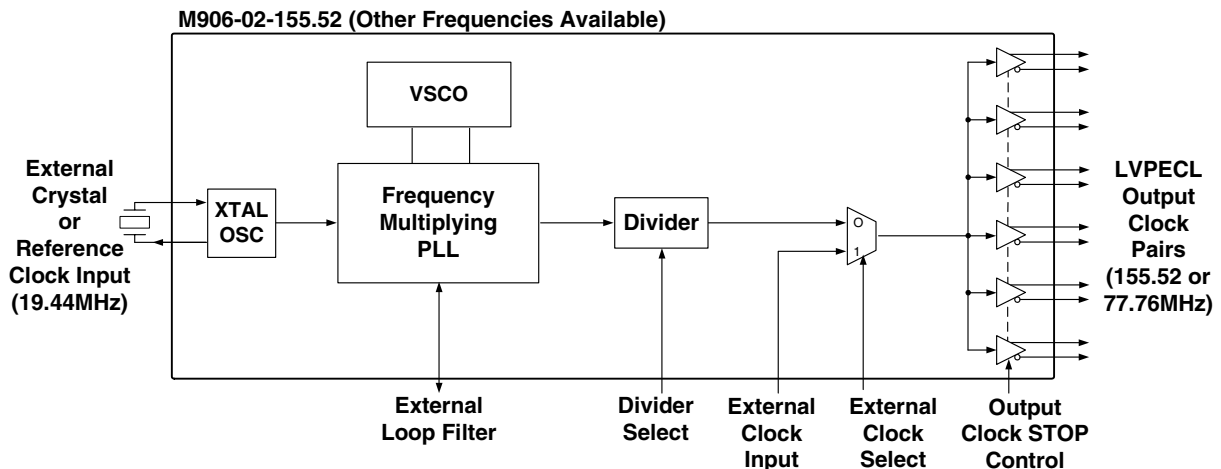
M906-02-155.52 (Other Frequencies Available)

VSCO

External Crystal or Reference Clock Input (19.44MHz)

XTAL OSC

Frequency Multiplying PLL

Divider

O

1

LVPECL Output Clock Pairs (155.52 or 77.76MHz)

External Loop Filter

Divider Select

External Clock Input

External Clock Select

Output Clock STOP Control